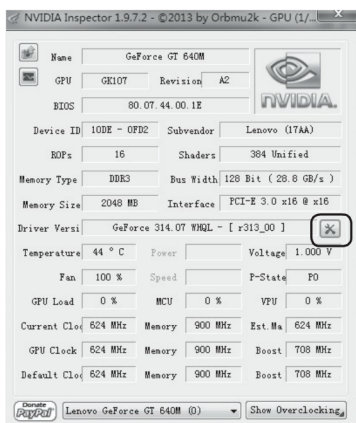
NVIDIA Inspector 1.9.7.2 - ©2013 by Orbmu2k - GPU (1/...

Name GeForce GT 640M
GPU GK107 Revision A2
BIOS 80.07.44.00.1E
NVIDIA.
Device ID 10DE - 0FD2 Subvendor Lenovo (17AA)
ROPs 16 Shaders 384 Unified
Memory Type DDR3 Bus Width 128 Bit ( 28.8 GB/s )
Memory Size 2048 MB Interface PCI-E 3.0 x16 @ x16
Driver Versi GeForce 314.07 WHQL - [ r313_00 ]
Temperature 44 ° C Power Voltage 1.000 V
Fan 100 % Speed P-State P0
GPU Load 0 % MCU 0 % VPU 0 %
Current Cloc 624 MHz Memory 900 MHz Est.Ma 624 MHz
GPU Clock 624 MHz Memory 900 MHz Boost 708 MHz
Default Cloc 624 MHz Memory 900 MHz Boost 708 MHz
Donate PayPal Lenovo GeForce GT 640M (0) Show Overclocking